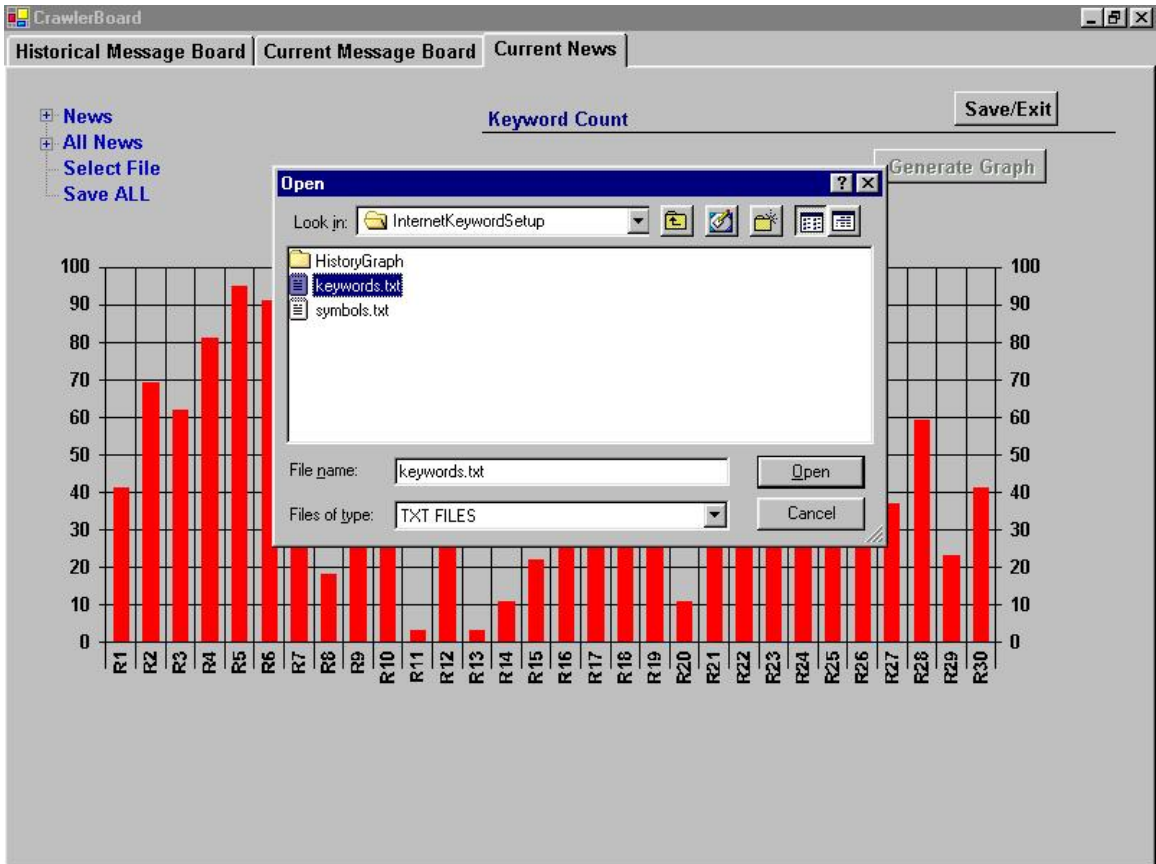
CrawlerBoard

Historical Message Board | Current Message Board | Current News

News
All News
Select File
Save ALL

Keyword Count

Save/Exit

Generate Graph

Open

Look in: InternetKeywordSetup

HistoryGraph
keywords.txt
symbols.txt

File name: keywords.txt
Open

Files of type: TXT FILES
Cancel

100
90
80
70
60
50
40
30
20
10
0

100
90
80
70
60
50
40
30
20
10
0

R1 R2 R3 R4 R5 R6 R7 R8 R9 R10 R11 R12 R13 R14 R15 R16 R17 R18 R19 R20 R21 R22 R23 R24 R25 R26 R27 R28 R29 R30